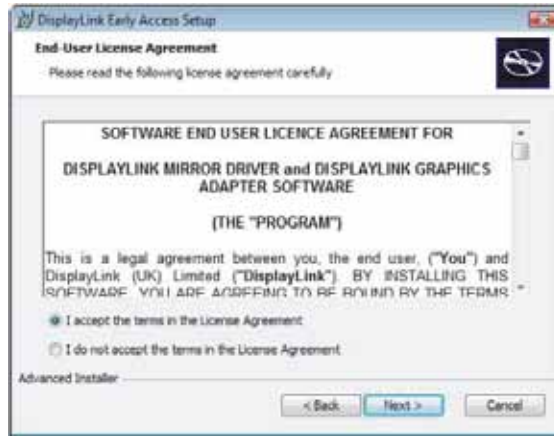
DisplayLink Early Access Setup

End-User License Agreement

Please read the following license agreement carefully

SOFTWARE END USER LICENCE AGREEMENT FOR

DISPLAYLINK MIRROR DRIVER and DISPLAYLINK GRAPHICS ADAPTER SOFTWARE

(THE "PROGRAM")

This is a legal agreement between you, the end user, ("You") and DisplayLink (UK) Limited ("DisplayLink"). BY INSTALLING THIS SOFTWARE, YOU ARE AGREEING TO BE BOUND BY THE TERMS

I accept the terms in the License Agreement

I do not accept the terms in the License Agreement

Advanced Installer

< Back

Next >

Cancel